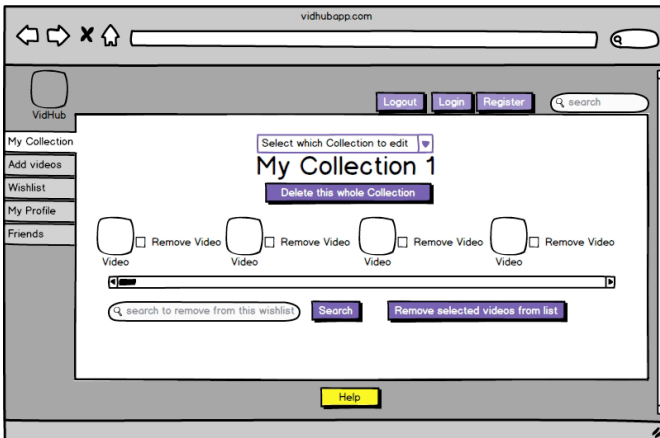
vidhubapp.com

VidHub

Logout Login Register search

My Collection
Add videos
Wishlist
My Profile
Friends

Select which Collection to edit

My Collection 1

Delete this whole Collection

Video Remove Video
Video Remove Video
Video Remove Video
Video Remove Video

search to remove from this wishlist Search Remove selected videos from list

Help